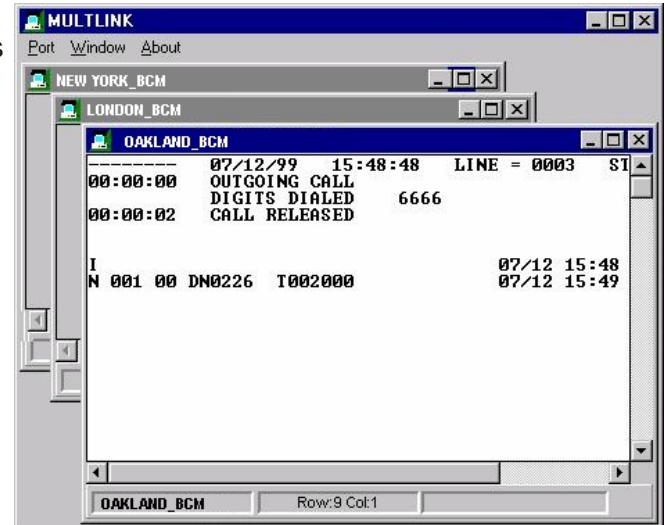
MULTLINK
Port Window About
NEW YORK_BCM
LONDON_BCM
OAKLAND_BCM
-------- 07/12/99 15:48:48 LINE = 0003 ST
00:00:00 OUTGOING CALL
DIGITS DIALED 6666
00:00:02 CALL RELEASED

I 07/12 15:48
N 001 00 DN0226 T002000 07/12 15:49

OAKLAND_BCM Row:9 Col:1